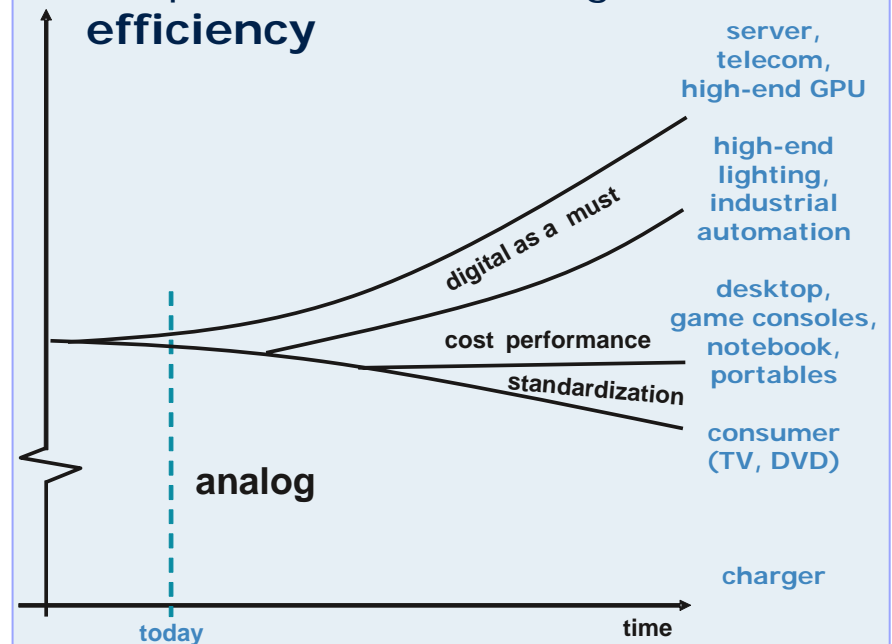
efficiency

server, telecom, high-end GPU

high-end lighting, industrial automation

desktop, game consoles, notebook, portables

consumer (TV, DVD)

charger

digital as a must

cost performance

standardization

analog

today

time